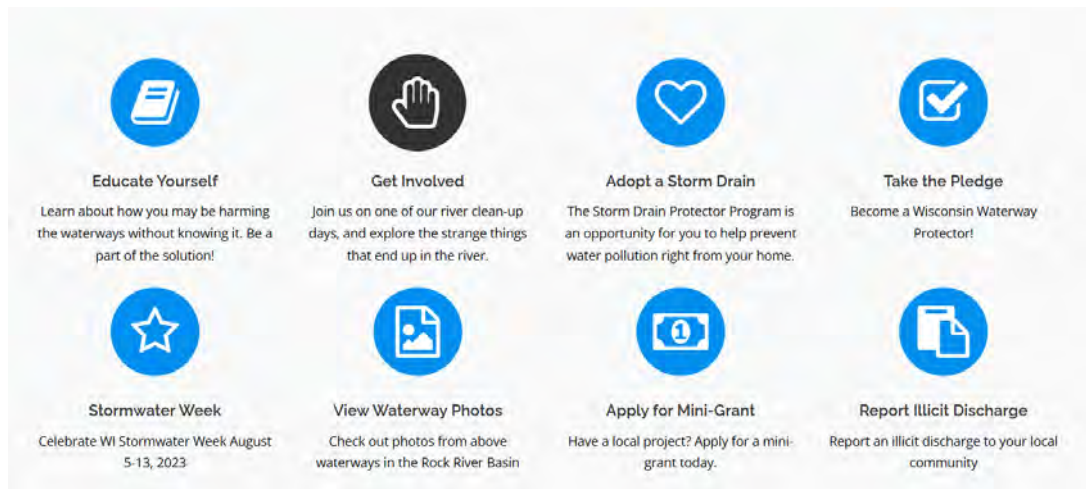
Educate Yourself

Learn about how you may be harming the waterways without knowing it. Be a part of the solution!

Get Involved

Join us on one of our river clean-up days, and explore the strange things that end up in the river.

Adopt a Storm Drain

The Storm Drain Protector Program is an opportunity for you to help prevent water pollution right from your home.

Take the Pledge

Become a Wisconsin Waterway Protector!

Stormwater Week

Celebrate WI Stormwater Week August 5-13, 2023

View Waterway Photos

Check out photos from above waterways in the Rock River Basin

Apply for Mini-Grant

Have a local project? Apply for a mini-grant today.

Report Illicit Discharge

Report an illicit discharge to your local community